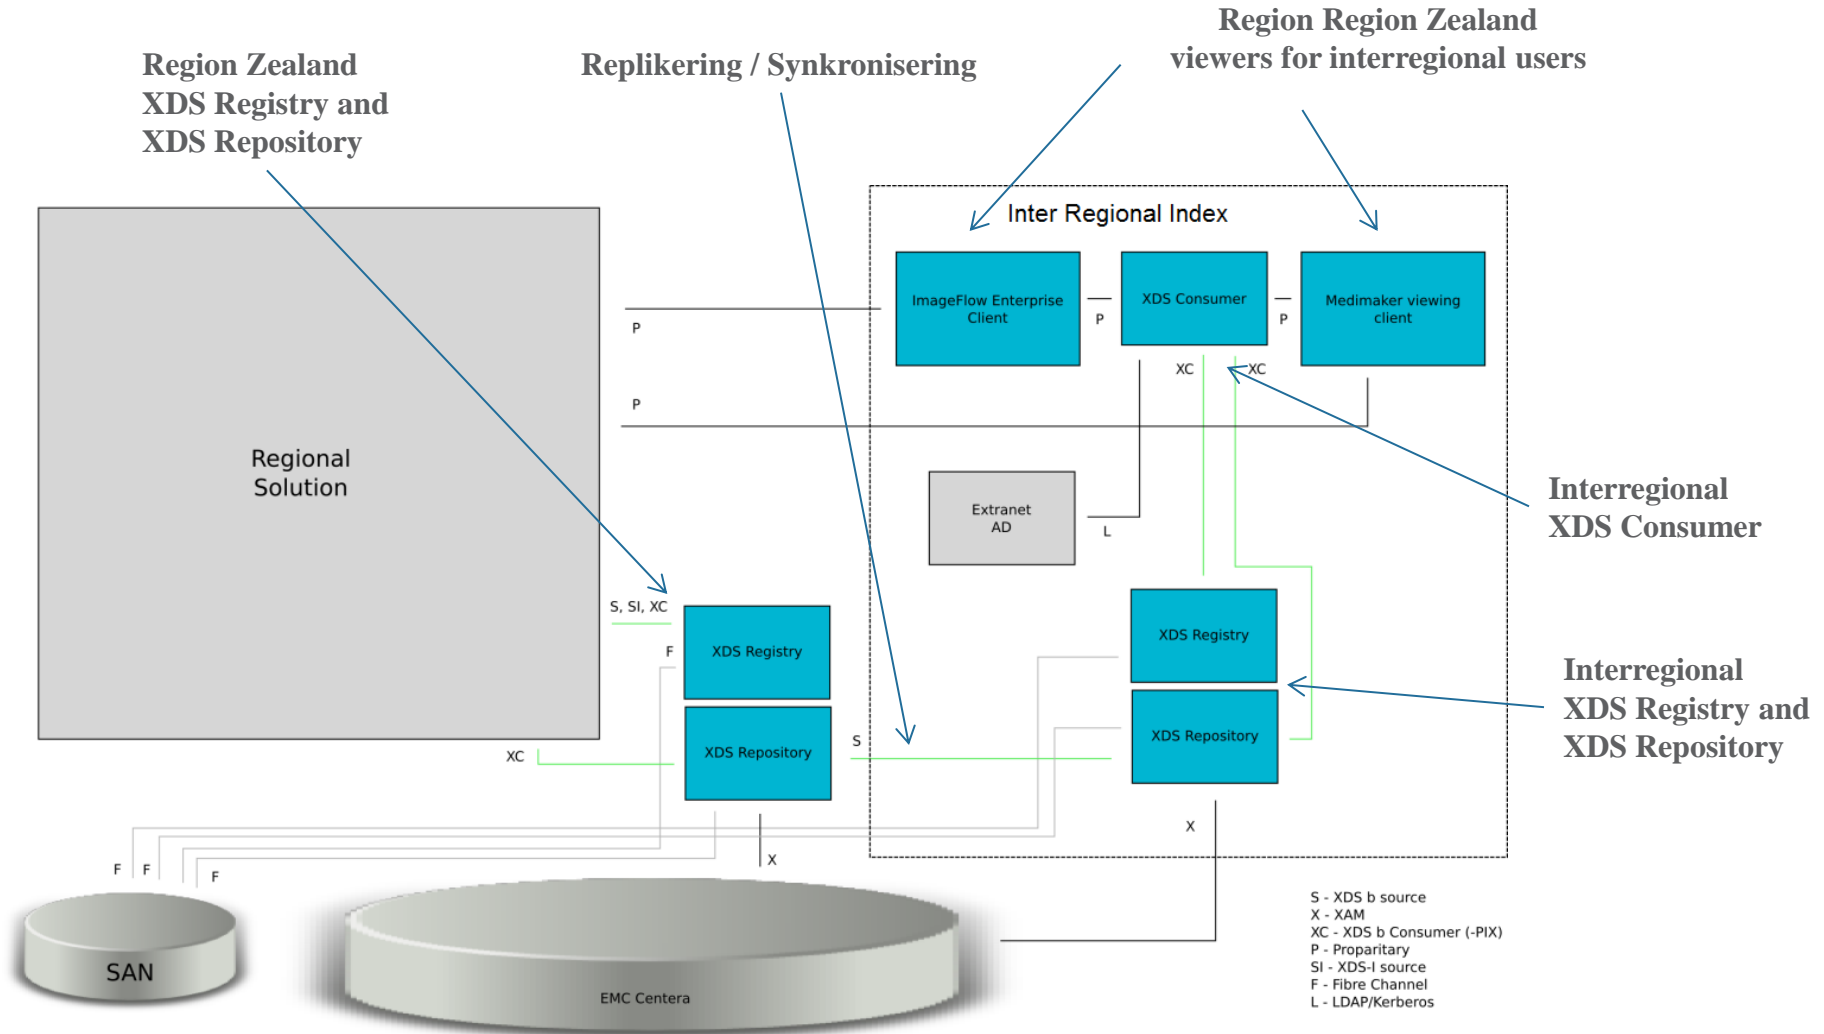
Region Zealand
XDS Registry and
XDS Repository

Replikering / Synkronisering

Region Region Zealand
viewers for interregional users

Inter Regional Index

ImageFlow Enterprise Client

P

XDS Consumer

P

Medimaker viewing client

P

XC

XC

P

Regional Solution

Extranet AD

L

Interregional
XDS Consumer

S, SI, XC

XDS Registry

F

XDS Registry

XDS Repository

S

XDS Repository

Interregional
XDS Registry and
XDS Repository

XC

X

X

F F F

SAN

EMC Centera

S - XDS b source
X - XAM
XC - XDS b Consumer (-PIX)
P - Proparitary
SI - XDS-I source
F - Fibre Channel
L - LDAP/Kerberos